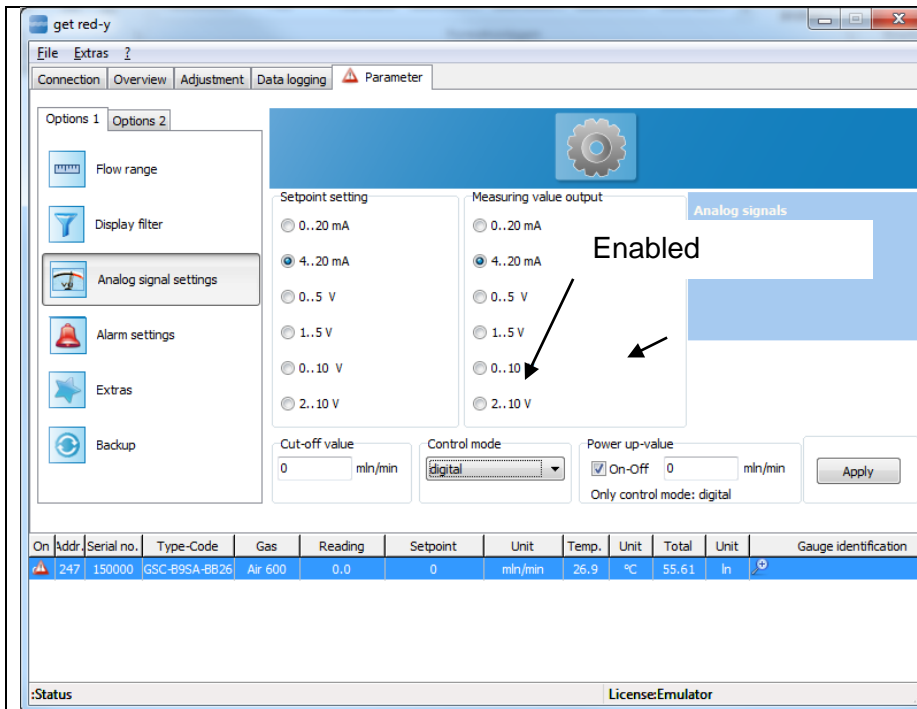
get red-y

File Extras ?

Connection | Overview | Adjustment | Data logging | Parameter

Options 1 | Options 2

Flow range

Display filter

Analog signal settings

Alarm settings

Extras

Backup

Setpoint setting
0..20 mA
4..20 mA
0..5 V
1..5 V
0..10 V
2..10 V

Measuring value output
0..20 mA
4..20 mA
0..5 V
1..5 V
0..10
2..10 V

Analog signals

Enabled

Cut-off value
0 mln/min

Control mode
digital

Power up-value
On-Off 0 mln/min
Only control mode: digital

Apply

| On | Addr. | Serial no. | Type-Code | Gas | Reading | Setpoint | Unit | Temp. | Unit | Total | Unit | Gauge identification |
|---|---|---|---|---|---|---|---|---|---|---|---|---|
| | 247 | 150000 | GSC-B9SA-BB26 | Air 600 | 0.0 | 0 | mln/min | 26.9 | °C | 55.61 | ln | |

:Status

License:Emulator